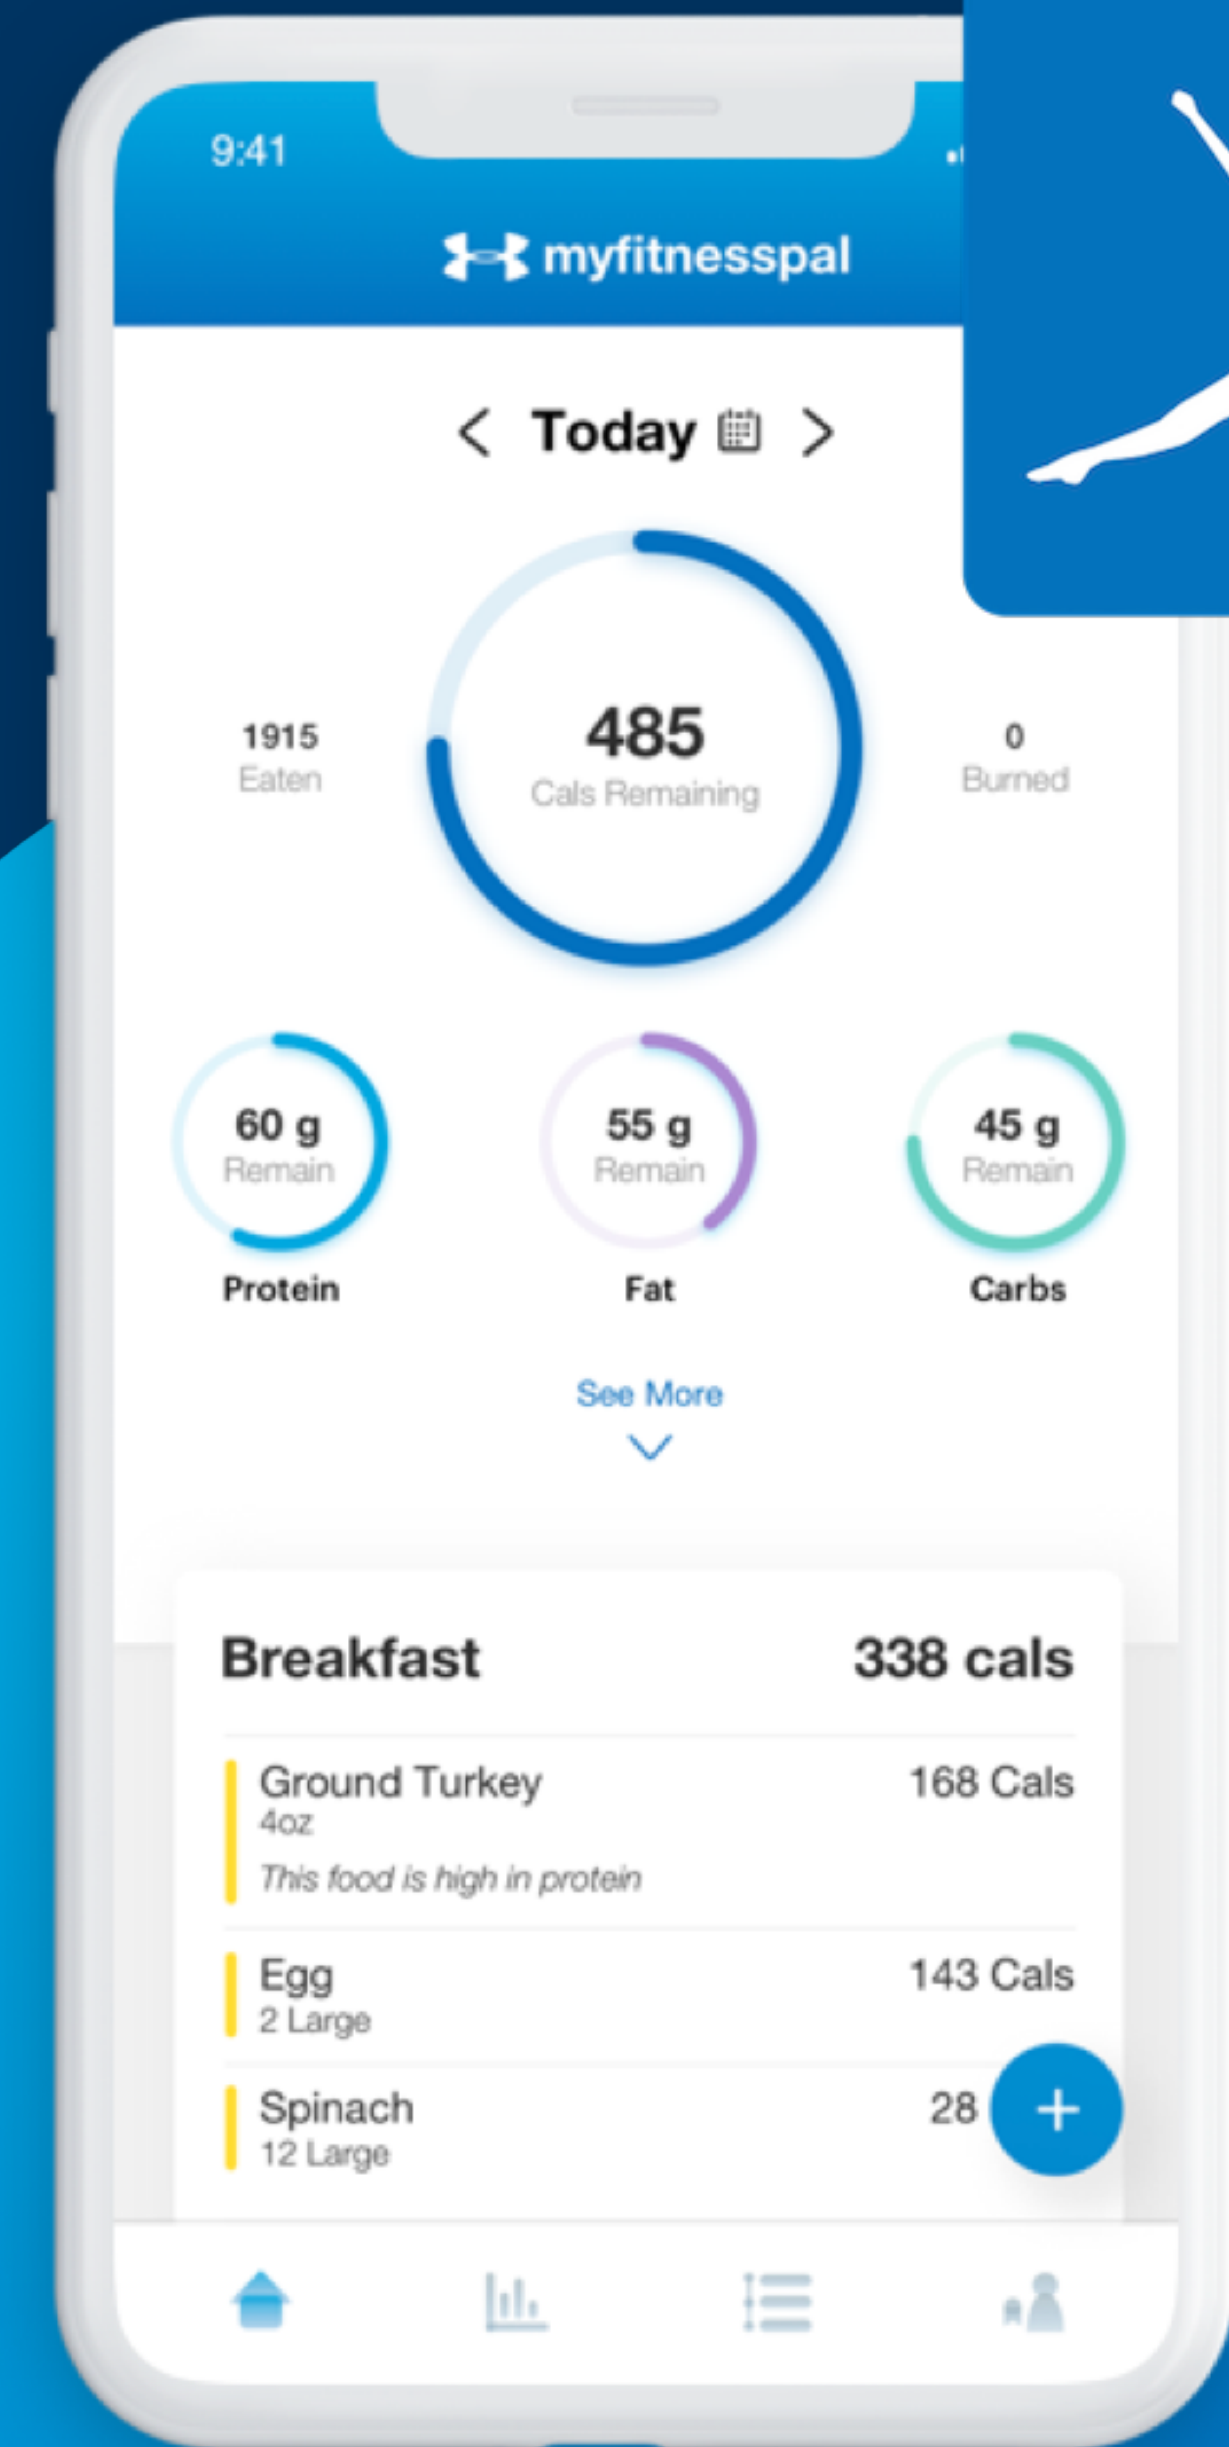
9:41

myfitnesspal

< Today >

1915
Eaten

485
Cals Remaining

0
Burned

60 g
Remain
Protein

55 g
Remain
Fat

45 g
Remain
Carbs

See More

Breakfast 338 cals

Ground Turkey
4oz
*This food is high in protein*
168 Cals

Egg
2 Large
143 Cals

Spinach
12 Large
28

+